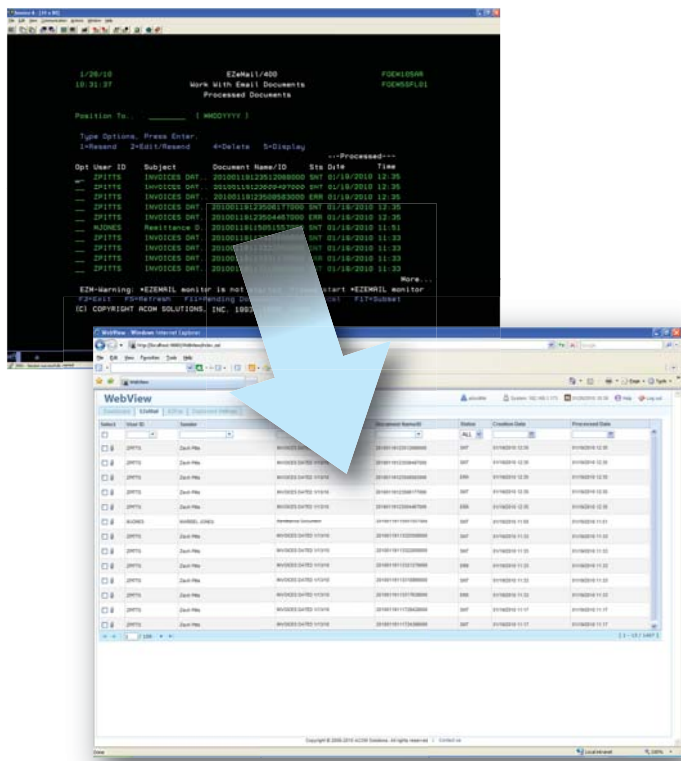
1/26/10 EZeMail/400 FOEK105AR
10:31:37 Work With Email Documents FOEK55FL01
Processed Documents

Position To.. ________ ( MMDDYYYY )

Type Options, Press Enter.
1=Resend 2=Edit/Resend 4=Delete 5=Display

---Processed---
Opt User ID Subject Document Name/ID Sts Date Time
__ ZPITTS INVOICES DAT.. 20100118123512098000 SNT 01/18/2010 12:35
__ ZPITTS INVOICES DAT.. 20100118123509497000 SNT 01/18/2010 12:35
__ ZPITTS INVOICES DAT.. 20100118123508583000 ERR 01/18/2010 12:35
__ ZPITTS INVOICES DAT.. 20100118123506177000 SNT 01/18/2010 12:35
__ ZPITTS INVOICES DAT.. 20100118123504467000 ERR 01/18/2010 12:35
__ MJONES Remittance D.. 2010011811505155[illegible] SNT 01/18/2010 11:51
__ ZPITTS INVOICES DAT.. 201001181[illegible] SNT 01/18/2010 11:33
__ ZPITTS INVOICES DAT.. 201001181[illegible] SNT 01/18/2010 11:33
__ ZPITTS INVOICES DAT.. 201001181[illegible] ERR 01/18/2010 11:33
__ ZPITTS INVOICES DAT.. 201001181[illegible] SNT 01/18/2010 11:33
More...
EZM-Warning: *EZEMAIL monitor is not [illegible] start *EZEMAIL monitor
F3=Exit F5=Refresh F11=Pending Do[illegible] F17=Subset
(C) COPYRIGHT ACOM SOLUTIONS, INC. 199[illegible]

WebView - Windows Internet Explorer

WebView

Select | User ID | Sender | Document Name/ID | Status | Creation Date | Processed Date

ALL

ZPITTS Zach Pitts
MJONES MARSEL JONES

Copyright © 2008-2010 ACOM Solutions. All rights reserved | Contact us

Done Local intranet 100%